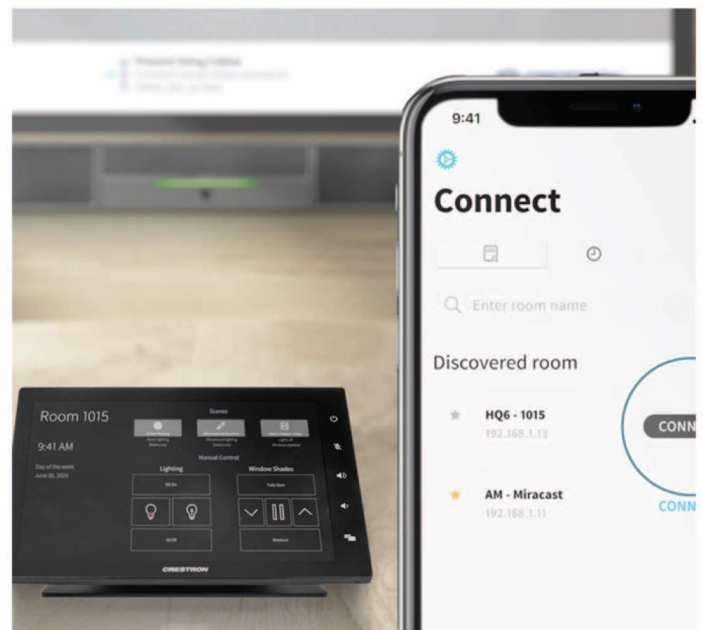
9:41

Connect

Enter room name

Discovered room

HQ6 - 1015
192.168.1.13

CONN

AM - Miracast
192.168.1.11

CONN

Room 1015

9:41 AM

Day of the week
June 30, 2020

Scenes

Manual Control

Lighting

Window Shades

CRESTRON